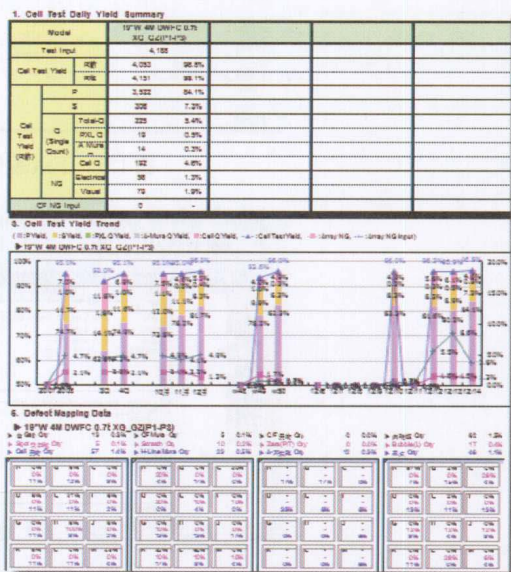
1. Cell Test Daily Yield Summary

| Model | | | 19"W 4M DWFC 0.7t XG_G2(P1-P3) | | | | |
|---|---|---|---|---|---|---|---|
| Test Input | | | 4,166 | | | | |
| Cell Test Yield | 재판 | | 4,053 | 96.8% | | | |
| | 재정 | | 4,151 | 99.1% | | | |
| Cell Test Yield (재판) | P | | 3,532 | 84.1% | | | |
| | S | | 306 | 7.3% | | | |
| | C (Single Count) | Total-C | 225 | 5.4% | | | |
| | | PXL C | 19 | 0.5% | | | |
| | | X Mura C | 14 | 0.3% | | | |
| | | Cell C | 192 | 4.6% | | | |
| | NG | Electrical | 56 | 1.3% | | | |
| | | Visual | 79 | 1.9% | | | |
| CF NG Input | | | 0 | - | | | |

2. Cell Test Yield Trend

▶ 19"W 4M DWFC 0.7t XG_G2(P1-P3)

6. Defect Mapping Data

▶ 19"W 4M DWFC 0.7t XG_G2(P1-P3)

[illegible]